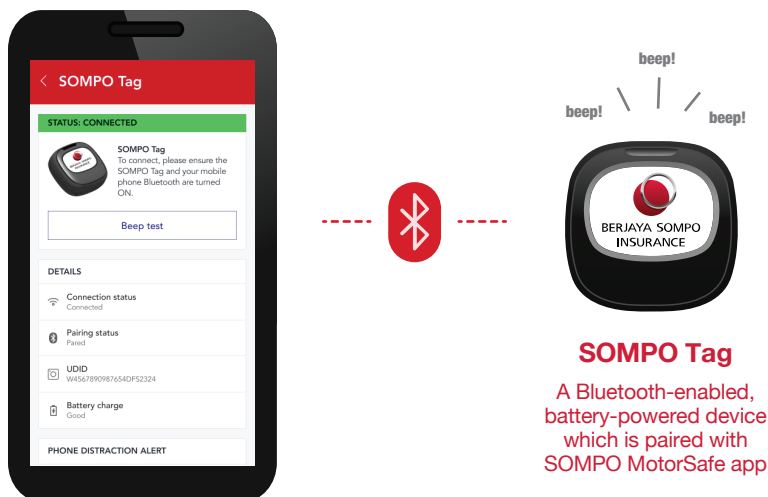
SOMPO Tag

STATUS: CONNECTED

SOMPO Tag
To connect, please ensure the SOMPO Tag and your mobile phone Bluetooth are turned ON.

Beep test

DETAILS

Connection status
Connected

Pairing status
Pared

UDID
W4567890987654DF52324

Battery charge
Good

PHONE DISTRACTION ALERT

beep!

beep!

beep!

BERJAYA SOMPO INSURANCE

SOMPO Tag

A Bluetooth-enabled, battery-powered device which is paired with SOMPO MotorSafe app